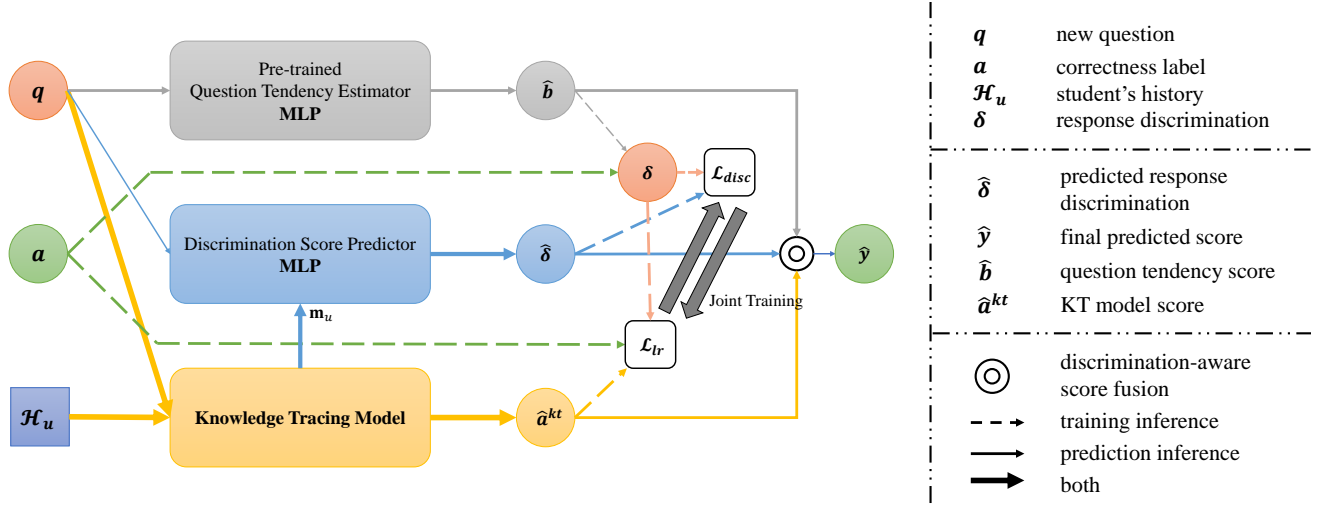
$q$

Pre-trained
Question Tendency Estimator
MLP

$\hat{b}$

$\delta$

$\mathcal{L}_{disc}$

$a$

Discrimination Score Predictor
MLP

$\hat{\delta}$

$\hat{y}$

Joint Training

$\mathbf{m}_u$

$\mathcal{L}_{lr}$

$\mathcal{H}_u$

Knowledge Tracing Model

$\hat{a}^{kt}$

$q$ new question
$a$ correctness label
$\mathcal{H}_u$ student's history
$\delta$ response discrimination

$\hat{\delta}$ predicted response discrimination
$\hat{y}$ final predicted score
$\hat{b}$ question tendency score
$\hat{a}^{kt}$ KT model score

discrimination-aware score fusion
training inference
prediction inference
both